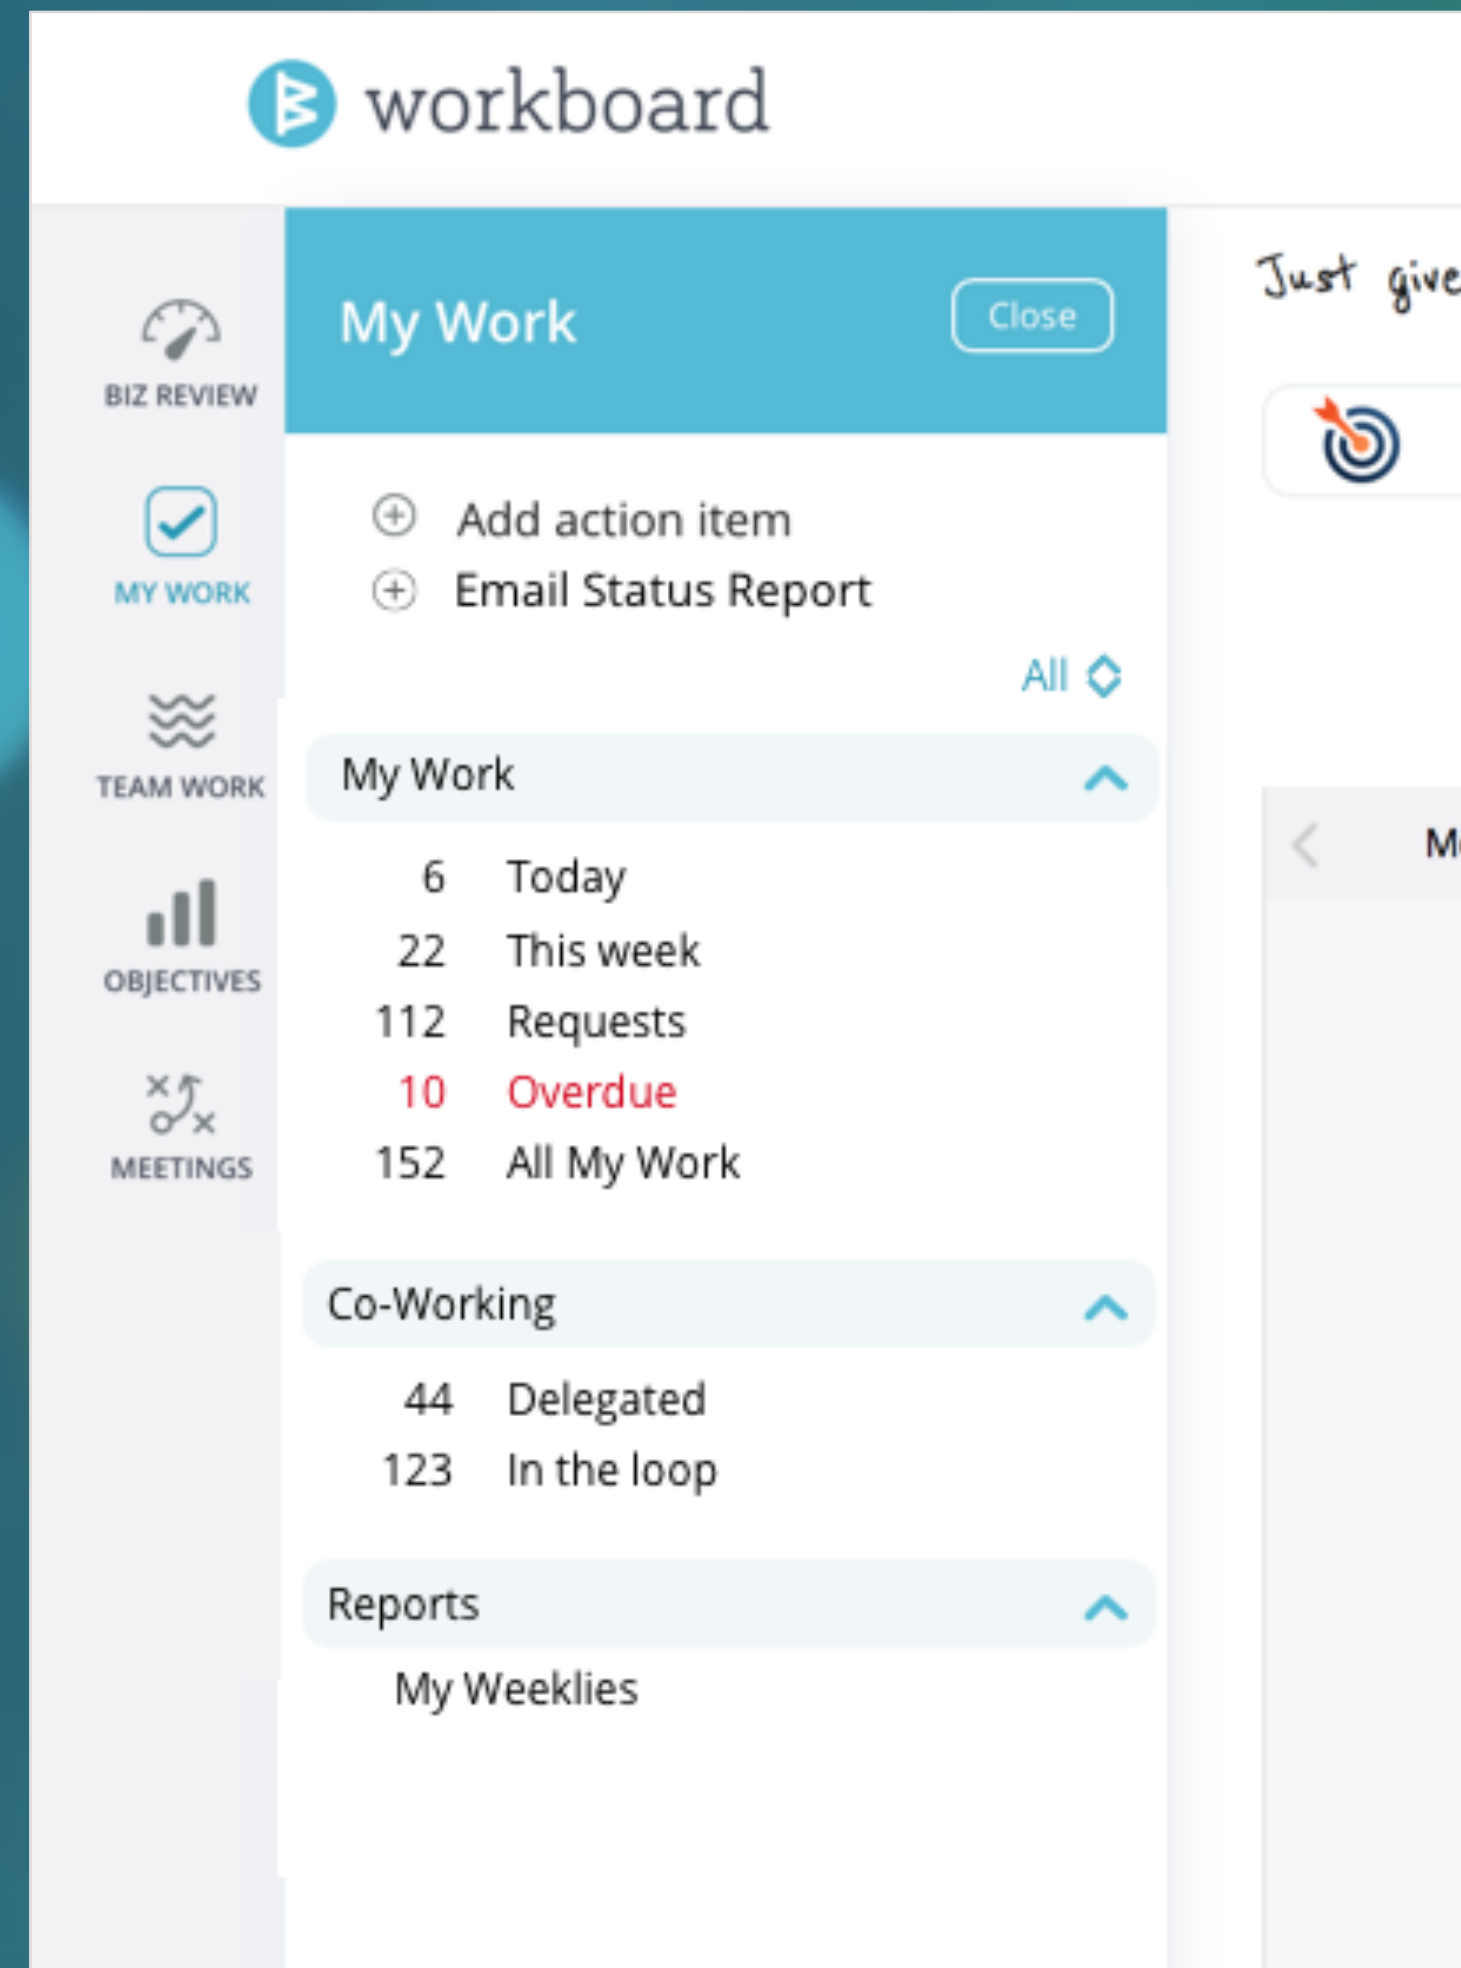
workboard

BIZ REVIEW

MY WORK

TEAM WORK

OBJECTIVES

MEETINGS

My Work

Close

Add action item

Email Status Report

All

My Work

6 Today

22 This week

112 Requests

10 Overdue

152 All My Work

Co-Working

44 Delegated

123 In the loop

Reports

My Weeklies

Just give

M